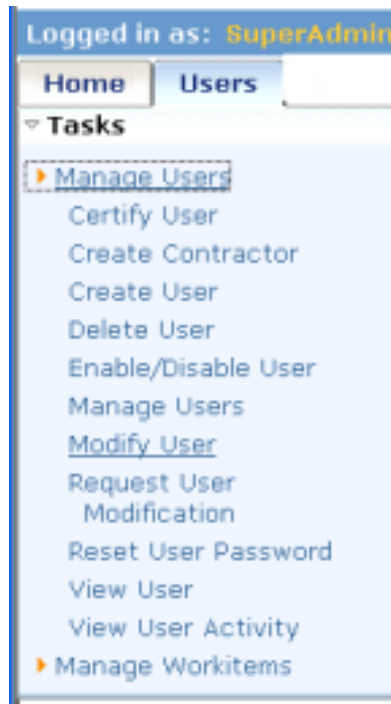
Logged in as: SuperAdmin

Home
Users

Tasks

Manage Users
Certify User
Create Contractor
Create User
Delete User
Enable/Disable User
Manage Users
Modify User
Request User Modification
Reset User Password
View User
View User Activity
Manage Workitems